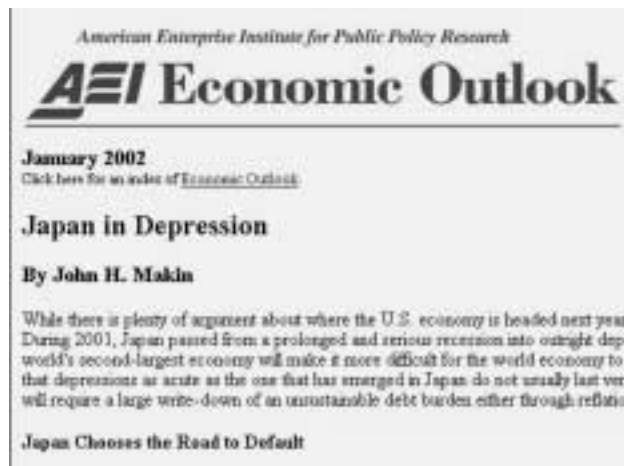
American Enterprise Institute for Public Policy Research

AEI Economic Outlook

January 2002
Click here for an index of Economic Outlook

Japan in Depression

By John H. Makin

While there is plenty of argument about where the U.S. economy is headed next year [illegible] During 2001, Japan passed from a prolonged and serious recession into outright dep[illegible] world's second-largest economy will make it more difficult for the world economy to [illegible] that depressions as acute as the one that has emerged in Japan do not usually last ver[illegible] will require a large write-down of an unsustainable debt burden either through reflatio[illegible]

Japan Chooses the Road to Default